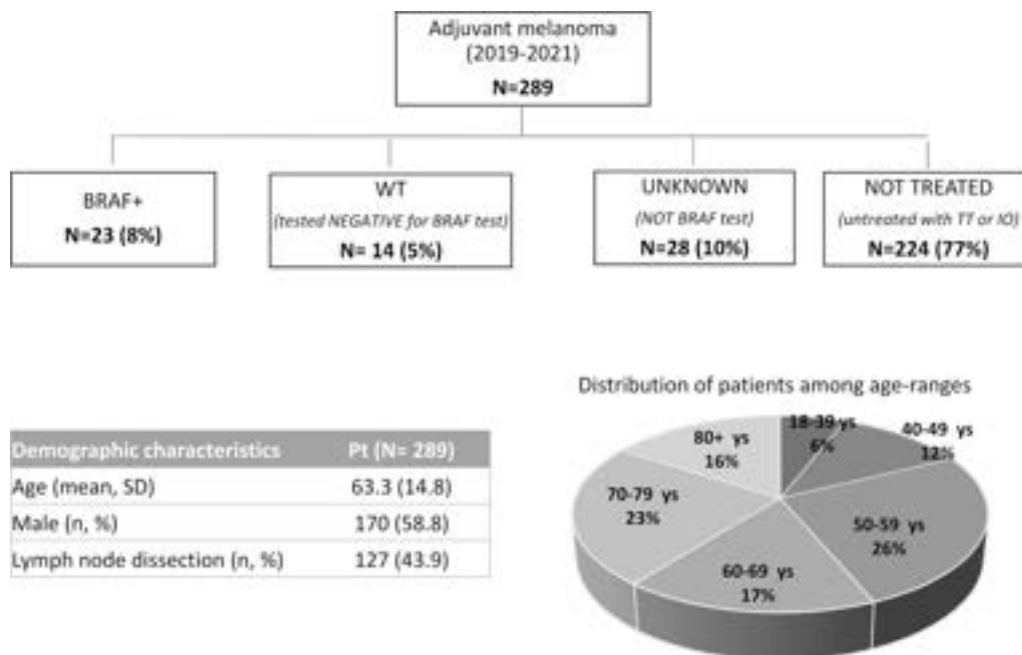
Adjuvant melanoma
(2019-2021)
N=289

BRAF+
N=23 (8%)

WT
(tested NEGATIVE for BRAF test)
N= 14 (5%)

UNKNOWN
(NOT BRAF test)
N=28 (10%)

NOT TREATED
(untreated with TT or IO)
N=224 (77%)

| Demographic characteristics | Pt (N= 289) |
|---|---|
| Age (mean, SD) | 63.3 (14.8) |
| Male (n, %) | 170 (58.8) |
| Lymph node dissection (n, %) | 127 (43.9) |

Distribution of patients among age-ranges

18-39 ys
6%

40-49 ys
12%

50-59 ys
26%

60-69 ys
17%

70-79 ys
23%

80+ ys
16%